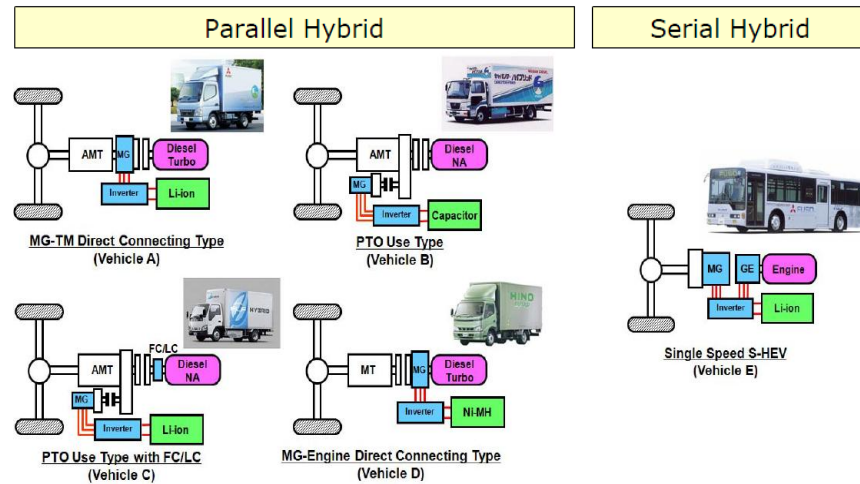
Parallel Hybrid

Serial Hybrid

AMT
MG
Diesel Turbo
Inverter
Li-ion
MG-TM Direct Connecting Type
(Vehicle A)

AMT
Diesel NA
MG
Inverter
Capacitor
PTO Use Type
(Vehicle B)

MG
GE
Engine
Inverter
Li-ion
Single Speed S-HEV
(Vehicle E)

FC/LC
AMT
Diesel NA
MG
Inverter
Li-ion
PTO Use Type with FC/LC
(Vehicle C)

HINO
MT
MG
Diesel Turbo
Inverter
Ni-MH
MG-Engine Direct Connecting Type
(Vehicle D)